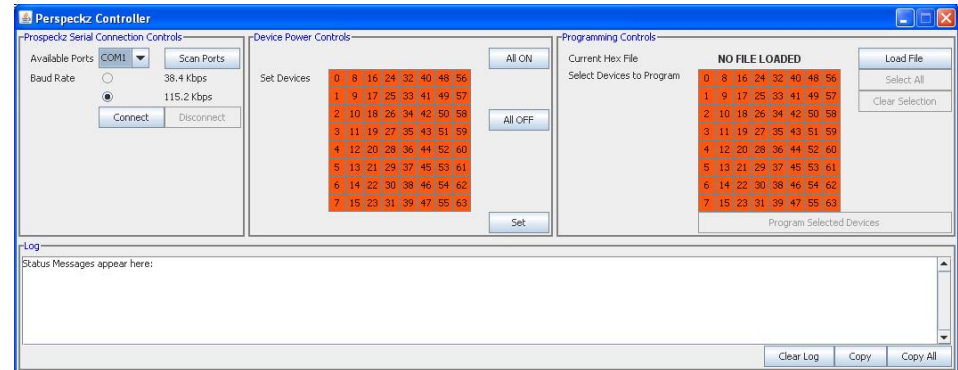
Perspeckz Controller

Prospeckz Serial Connection Controls
Available Ports COM1 Scan Ports
Baud Rate 38.4 Kbps
115.2 Kbps
Connect Disconnect

Device Power Controls
Set Devices

| 0 | 8 | 16 | 24 | 32 | 40 | 48 | 56 |
|---|---|---|---|---|---|---|---|
| 1 | 9 | 17 | 25 | 33 | 41 | 49 | 57 |
| 2 | 10 | 18 | 26 | 34 | 42 | 50 | 58 |
| 3 | 11 | 19 | 27 | 35 | 43 | 51 | 59 |
| 4 | 12 | 20 | 28 | 36 | 44 | 52 | 60 |
| 5 | 13 | 21 | 29 | 37 | 45 | 53 | 61 |
| 6 | 14 | 22 | 30 | 38 | 46 | 54 | 62 |
| 7 | 15 | 23 | 31 | 39 | 47 | 55 | 63 |

All ON
All OFF
Set

Programming Controls
Current Hex File NO FILE LOADED
Select Devices to Program

| 0 | 8 | 16 | 24 | 32 | 40 | 48 | 56 |
|---|---|---|---|---|---|---|---|
| 1 | 9 | 17 | 25 | 33 | 41 | 49 | 57 |
| 2 | 10 | 18 | 26 | 34 | 42 | 50 | 58 |
| 3 | 11 | 19 | 27 | 35 | 43 | 51 | 59 |
| 4 | 12 | 20 | 28 | 36 | 44 | 52 | 60 |
| 5 | 13 | 21 | 29 | 37 | 45 | 53 | 61 |
| 6 | 14 | 22 | 30 | 38 | 46 | 54 | 62 |
| 7 | 15 | 23 | 31 | 39 | 47 | 55 | 63 |

Load File
Select All
Clear Selection
Program Selected Devices

Log
Status Messages appear here:

Clear Log Copy Copy All